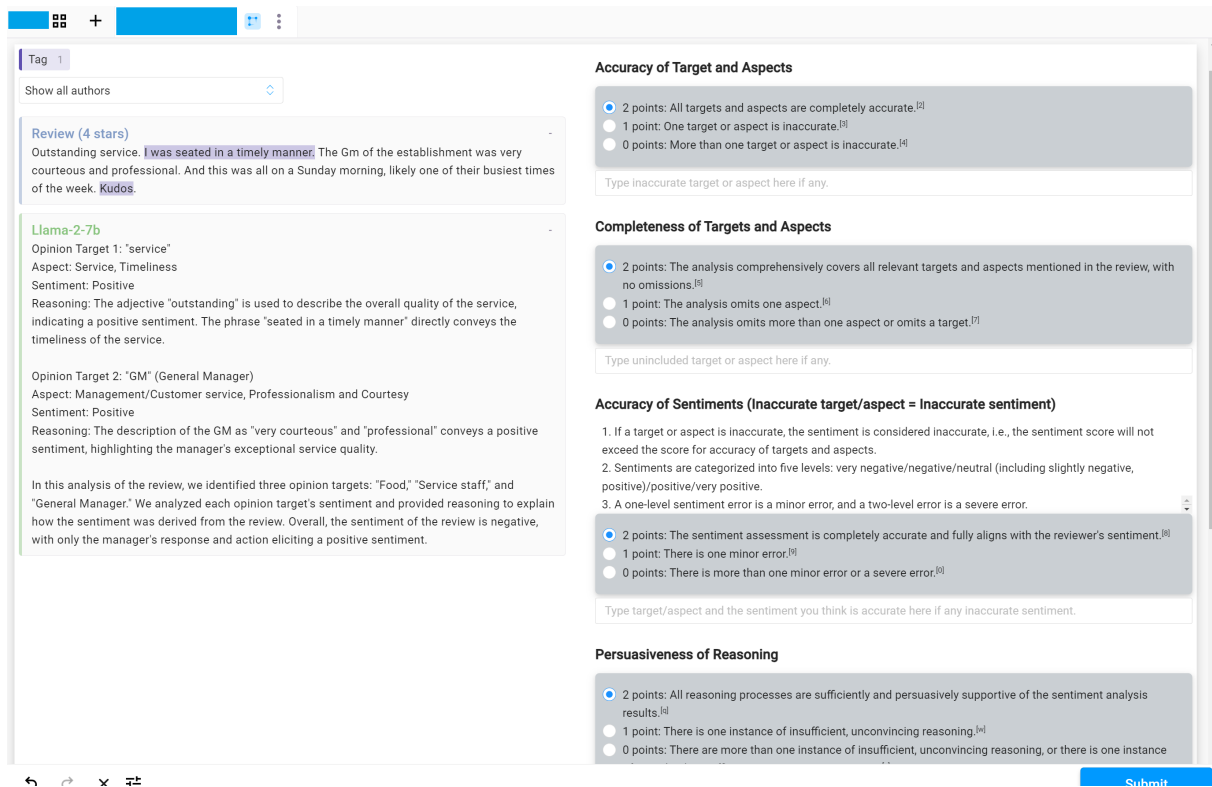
+

Tag 1

Show all authors

Review (4 stars)

-

Outstanding service. I was seated in a timely manner. The Gm of the establishment was very courteous and professional. And this was all on a Sunday morning, likely one of their busiest times of the week. Kudos.

Llama-2-7b

-

Opinion Target 1: "service"
Aspect: Service, Timeliness
Sentiment: Positive
Reasoning: The adjective "outstanding" is used to describe the overall quality of the service, indicating a positive sentiment. The phrase "seated in a timely manner" directly conveys the timeliness of the service.

Opinion Target 2: "GM" (General Manager)
Aspect: Management/Customer service, Professionalism and Courtesy
Sentiment: Positive
Reasoning: The description of the GM as "very courteous" and "professional" conveys a positive sentiment, highlighting the manager's exceptional service quality.

In this analysis of the review, we identified three opinion targets: "Food," "Service staff," and "General Manager." We analyzed each opinion target's sentiment and provided reasoning to explain how the sentiment was derived from the review. Overall, the sentiment of the review is negative, with only the manager's response and action eliciting a positive sentiment.

Accuracy of Target and Aspects

2 points: All targets and aspects are completely accurate.[2]
1 point: One target or aspect is inaccurate.[3]
0 points: More than one target or aspect is inaccurate.[4]

Type inaccurate target or aspect here if any.

Completeness of Targets and Aspects

2 points: The analysis comprehensively covers all relevant targets and aspects mentioned in the review, with no omissions.[5]
1 point: The analysis omits one aspect.[6]
0 points: The analysis omits more than one aspect or omits a target.[7]

Type unincluded target or aspect here if any.

Accuracy of Sentiments (Inaccurate target/aspect = Inaccurate sentiment)

1. If a target or aspect is inaccurate, the sentiment is considered inaccurate, i.e., the sentiment score will not exceed the score for accuracy of targets and aspects.
2. Sentiments are categorized into five levels: very negative/negative/neutral (including slightly negative, positive)/positive/very positive.
3. A one-level sentiment error is a minor error, and a two-level error is a severe error.

2 points: The sentiment assessment is completely accurate and fully aligns with the reviewer's sentiment.[8]
1 point: There is one minor error.[9]
0 points: There is more than one minor error or a severe error.[0]

Type target/aspect and the sentiment you think is accurate here if any inaccurate sentiment.

Persuasiveness of Reasoning

2 points: All reasoning processes are sufficiently and persuasively supportive of the sentiment analysis results.[q]
1 point: There is one instance of insufficient, unconvincing reasoning.[w]
0 points: There are more than one instance of insufficient, unconvincing reasoning, or there is one instance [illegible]

Submit